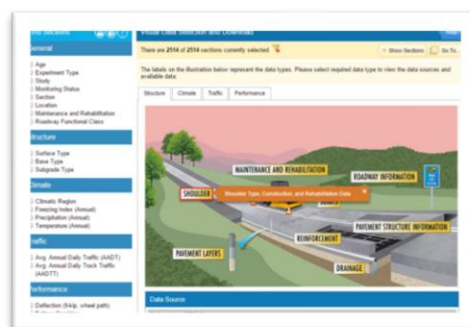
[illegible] Sections

General

Age
Experiment Type
Study
Monitoring Status
Section
Location
Maintenance and Rehabilitation
Roadway Functional Class

Structure

Surface Type
Base Type
Subgrade Type

Climate

Climatic Region
Freezing Index (Annual)
Precipitation (Annual)
Temperature (Annual)

Traffic

Avg. Annual Daily Traffic (AADT)
Avg. Annual Daily Truck Traffic (AADTT)

Performance

Deflection (64kip, wheel path)
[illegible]

Visual Data Selection and Downloads

There are 2514 of 2514 sections currently selected.

Show Sections

Go To...

The labels on the illustration below represent the data types. Please select required data type to view the data sources and available data

Structure | Climate | Traffic | Performance

MAINTENANCE AND REHABILITATION

ROADWAY INFORMATION

SHOULDER

Shoulder Type, Construction, and Rehabilitation Data

REINFORCEMENT

PAVEMENT STRUCTURE INFORMATION

PAVEMENT LAYERS

DRAINAGE

Data Source